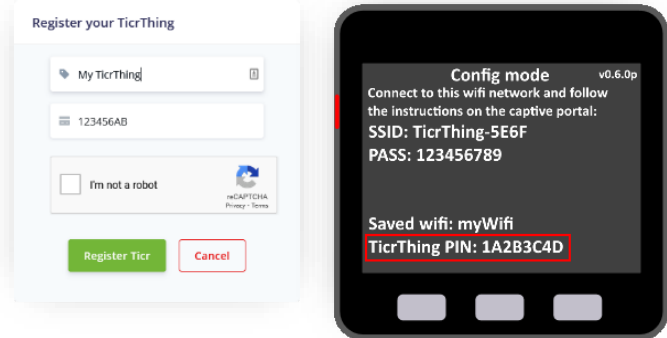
Register your TicrThing

My TicrThing

123456AB

I'm not a robot

reCAPTCHA
Privacy - Terms

Register Ticr

Cancel

Config mode

v0.6.0p

Connect to this wifi network and follow the instructions on the captive portal:

SSID: TicrThing-5E6F

PASS: 123456789

Saved wifi: myWifi

TicrThing PIN: 1A2B3C4D